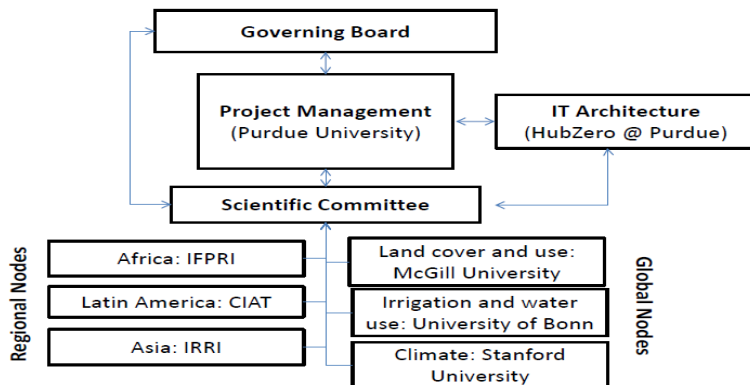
Governing Board

Project Management
(Purdue University)

IT Architecture
(HubZero @ Purdue)

Scientific Committee

Regional Nodes

Africa: IFPRI

Latin America: CIAT

Asia: IRRI

Land cover and use: McGill University

Irrigation and water use: University of Bonn

Climate: Stanford University

Global Nodes